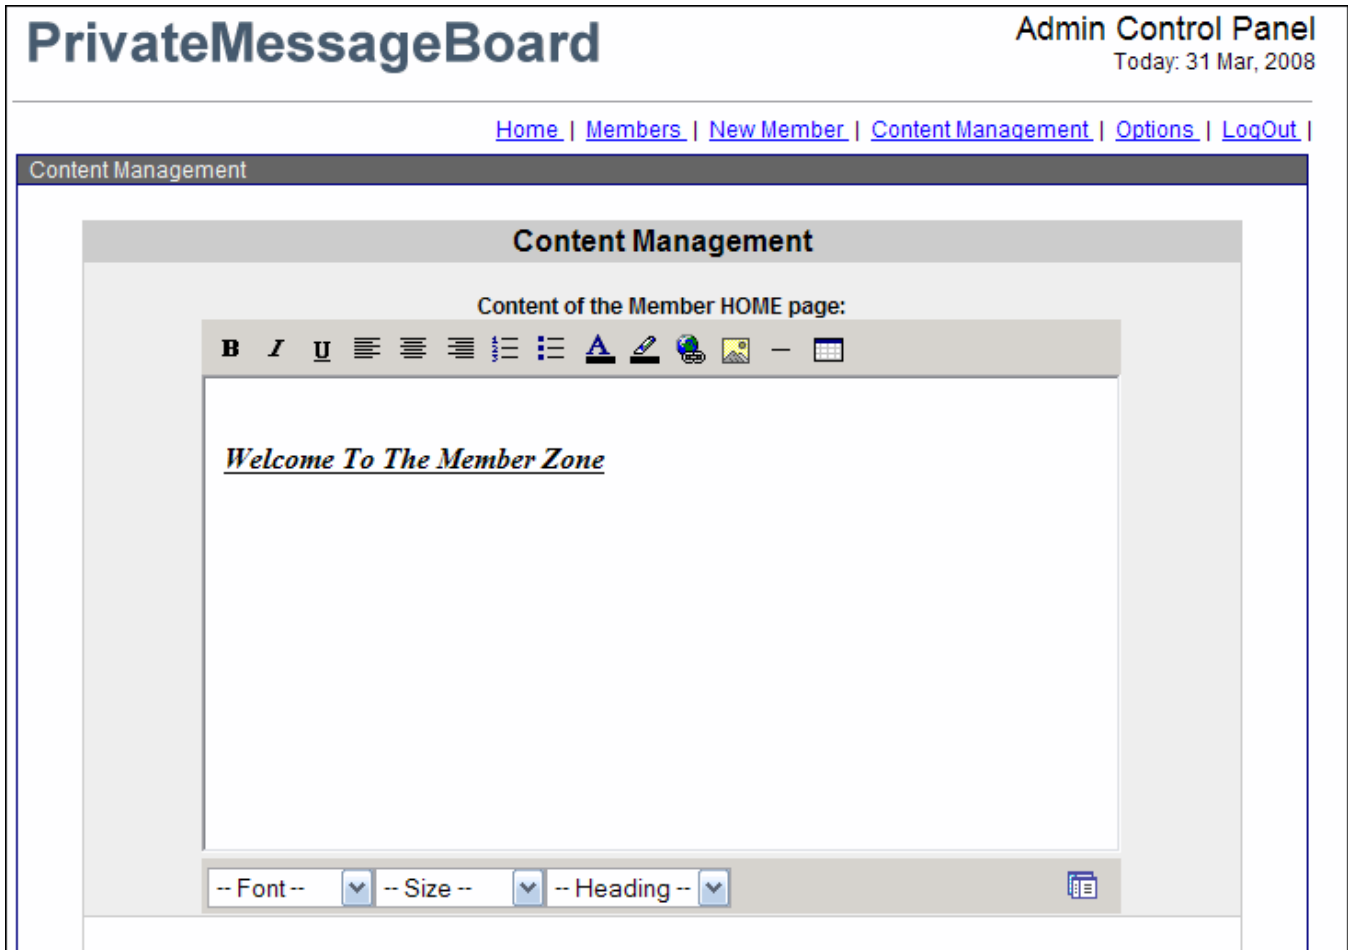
PrivateMessageBoard

Admin Control Panel
Today: 31 Mar, 2008

Home | Members | New Member | Content Management | Options | LogOut |

Content Management

Content Management

Content of the Member HOME page:

B I U

Welcome To The Member Zone

-- Font -- | -- Size -- | -- Heading --